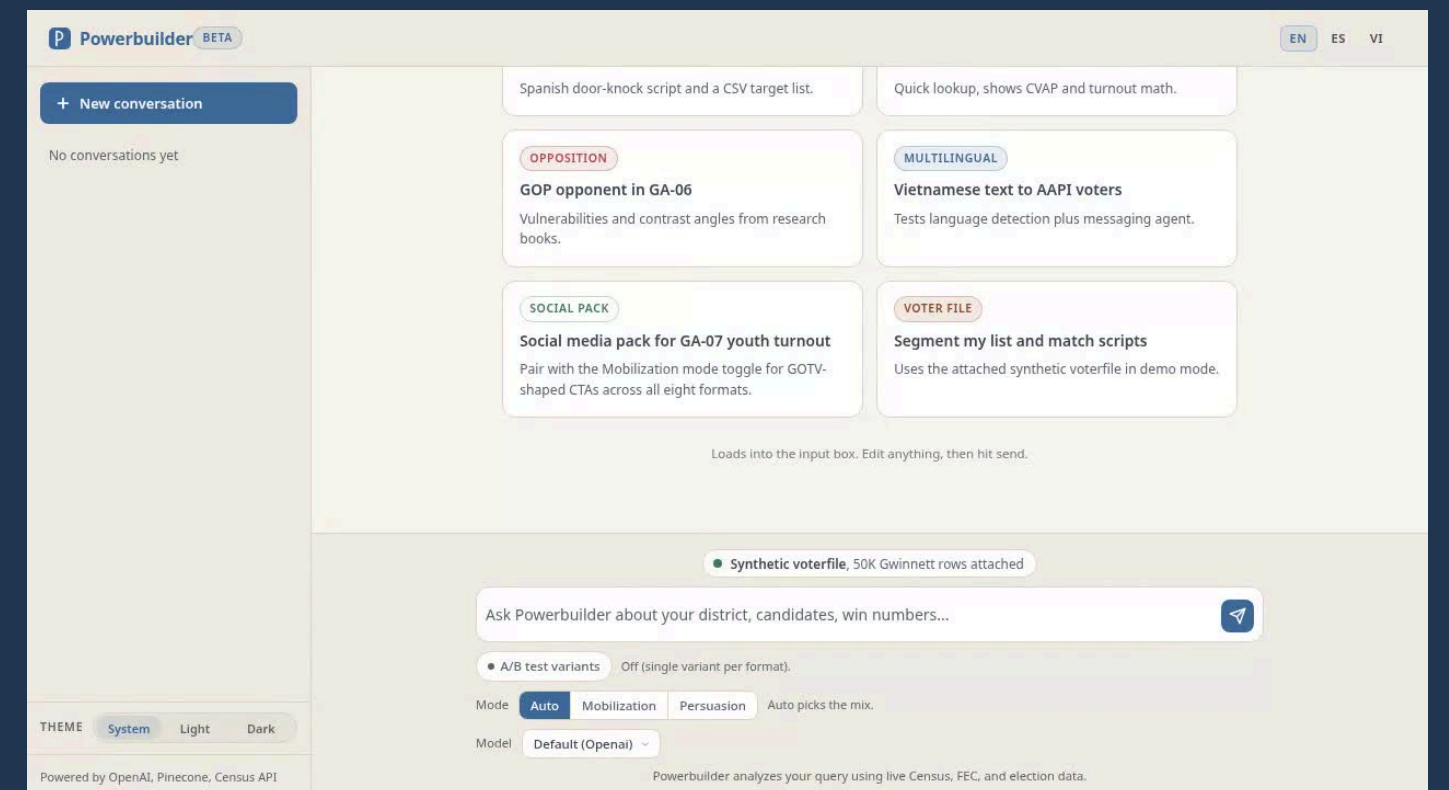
P Powerbuilder BETA

EN ES VI

+ New conversation

No conversations yet

Spanish door-knock script and a CSV target list.

Quick lookup, shows CVAP and turnout math.

OPPOSITION

GOP opponent in GA-06

Vulnerabilities and contrast angles from research books.

MULTILINGUAL

Vietnamese text to AAPI voters

Tests language detection plus messaging agent.

SOCIAL PACK

Social media pack for GA-07 youth turnout

Pair with the Mobilization mode toggle for GOTV-shaped CTAs across all eight formats.

VOTER FILE

Segment my list and match scripts

Uses the attached synthetic voterfile in demo mode.

Loads into the input box. Edit anything, then hit send.

Synthetic voterfile, 50K Gwinnett rows attached

Ask Powerbuilder about your district, candidates, win numbers...

A/B test variants Off (single variant per format).

Mode Auto Mobilization Persuasion Auto picks the mix.

Model Default (Openai)

THEME System Light Dark

Powered by OpenAI, Pinecone, Census API

Powerbuilder analyzes your query using live Census, FEC, and election data.